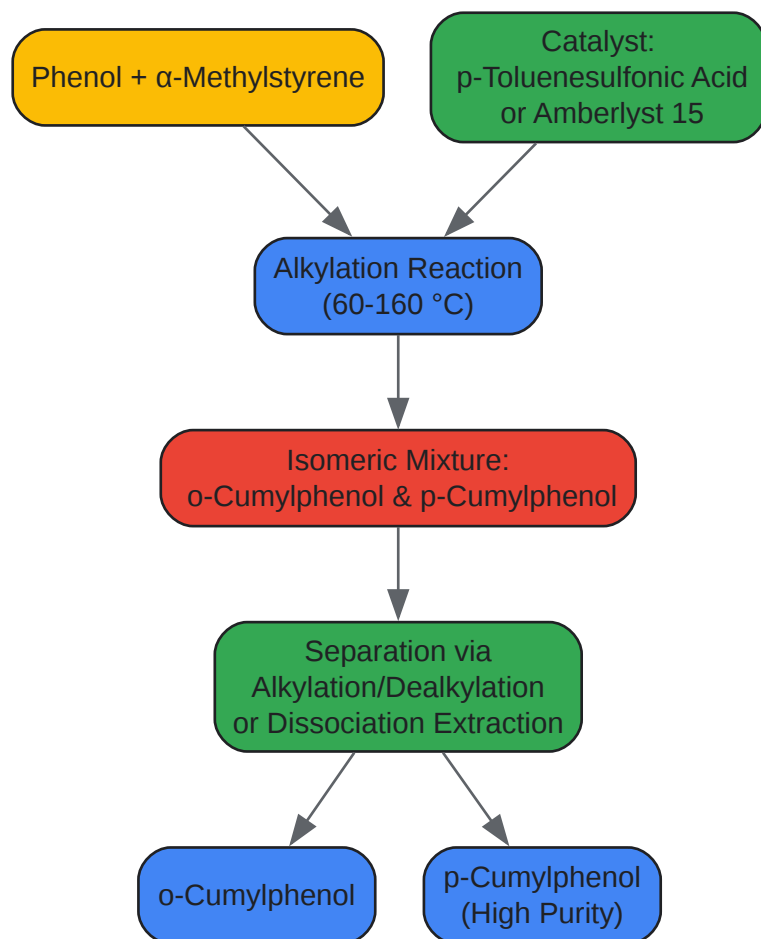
Phenol + α-Methylstyrene

Catalyst:
p-Toluenesulfonic Acid
or Amberlyst 15

Alkylation Reaction
(60-160 °C)

Isomeric Mixture:
o-Cumylphenol & p-Cumylphenol

Separation via
Alkylation/Dealkylation
or Dissociation Extraction

o-Cumylphenol

p-Cumylphenol
(High Purity)